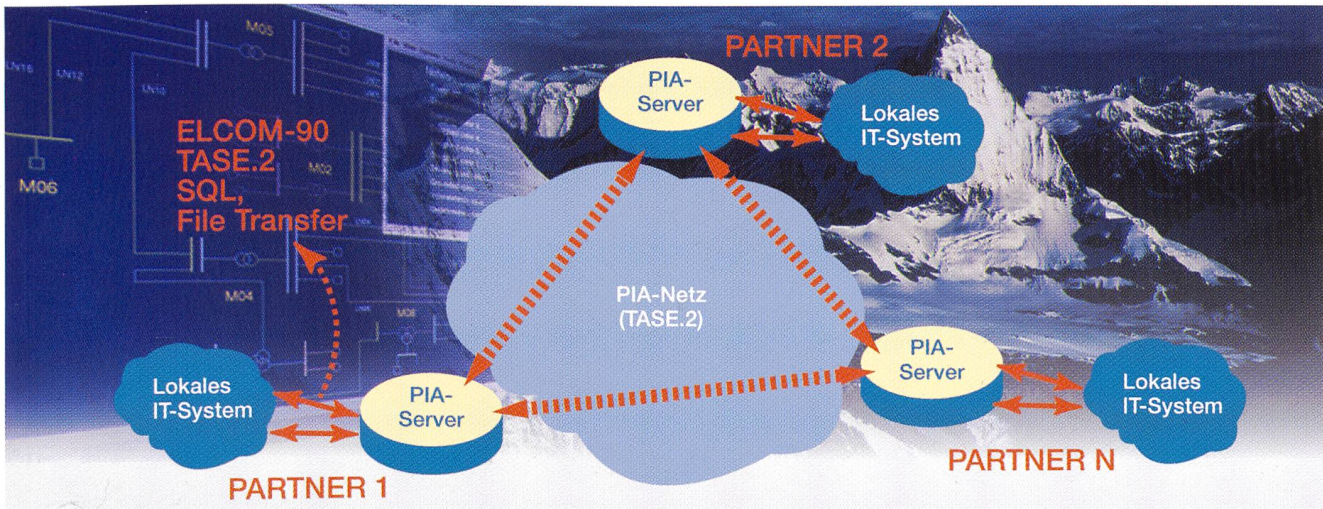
M05

LN16

LN12

LN10

M06

M02

M04

M08

PARTNER 2

PIA-Server

Lokales IT-System

ELCOM-90
TASE.2
SQL,
File Transfer

PIA-Netz
(TASE.2)

PIA-Server

Lokales IT-System

Lokales IT-System

PIA-Server

PARTNER N

PARTNER 1